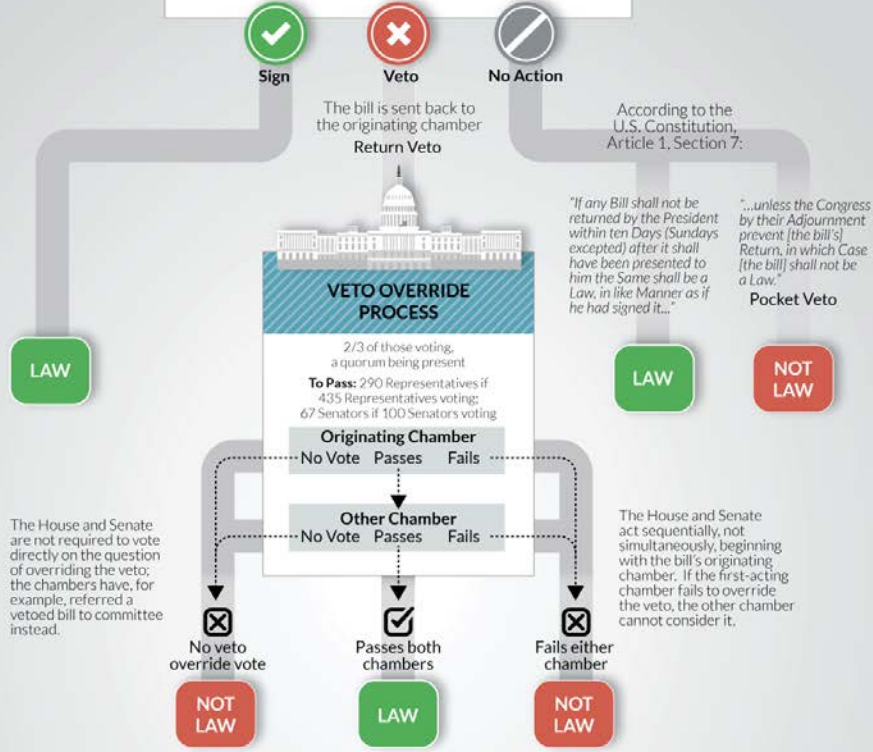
Sign

Veto

No Action

The bill is sent back to the originating chamber

Return Veto

According to the U.S. Constitution, Article 1, Section 7:

"If any Bill shall not be returned by the President within ten Days (Sundays excepted) after it shall have been presented to him the Same shall be a Law, in like Manner as if he had signed it..."

"...unless the Congress by their Adjournment prevent [the bill's] Return, in which Case [the bill] shall not be a Law."

Pocket Veto

LAW

VETO OVERRIDE PROCESS

2/3 of those voting, a quorum being present

To Pass: 290 Representatives if 435 Representatives voting; 67 Senators if 100 Senators voting

LAW

NOT LAW

Originating Chamber

No Vote Passes Fails

Other Chamber

No Vote Passes Fails

The House and Senate are not required to vote directly on the question of overriding the veto; the chambers have, for example, referred a vetoed bill to committee instead.

The House and Senate act sequentially, not simultaneously, beginning with the bill's originating chamber. If the first-acting chamber fails to override the veto, the other chamber cannot consider it.

No veto override vote

Passes both chambers

Fails either chamber

NOT LAW

LAW

NOT LAW